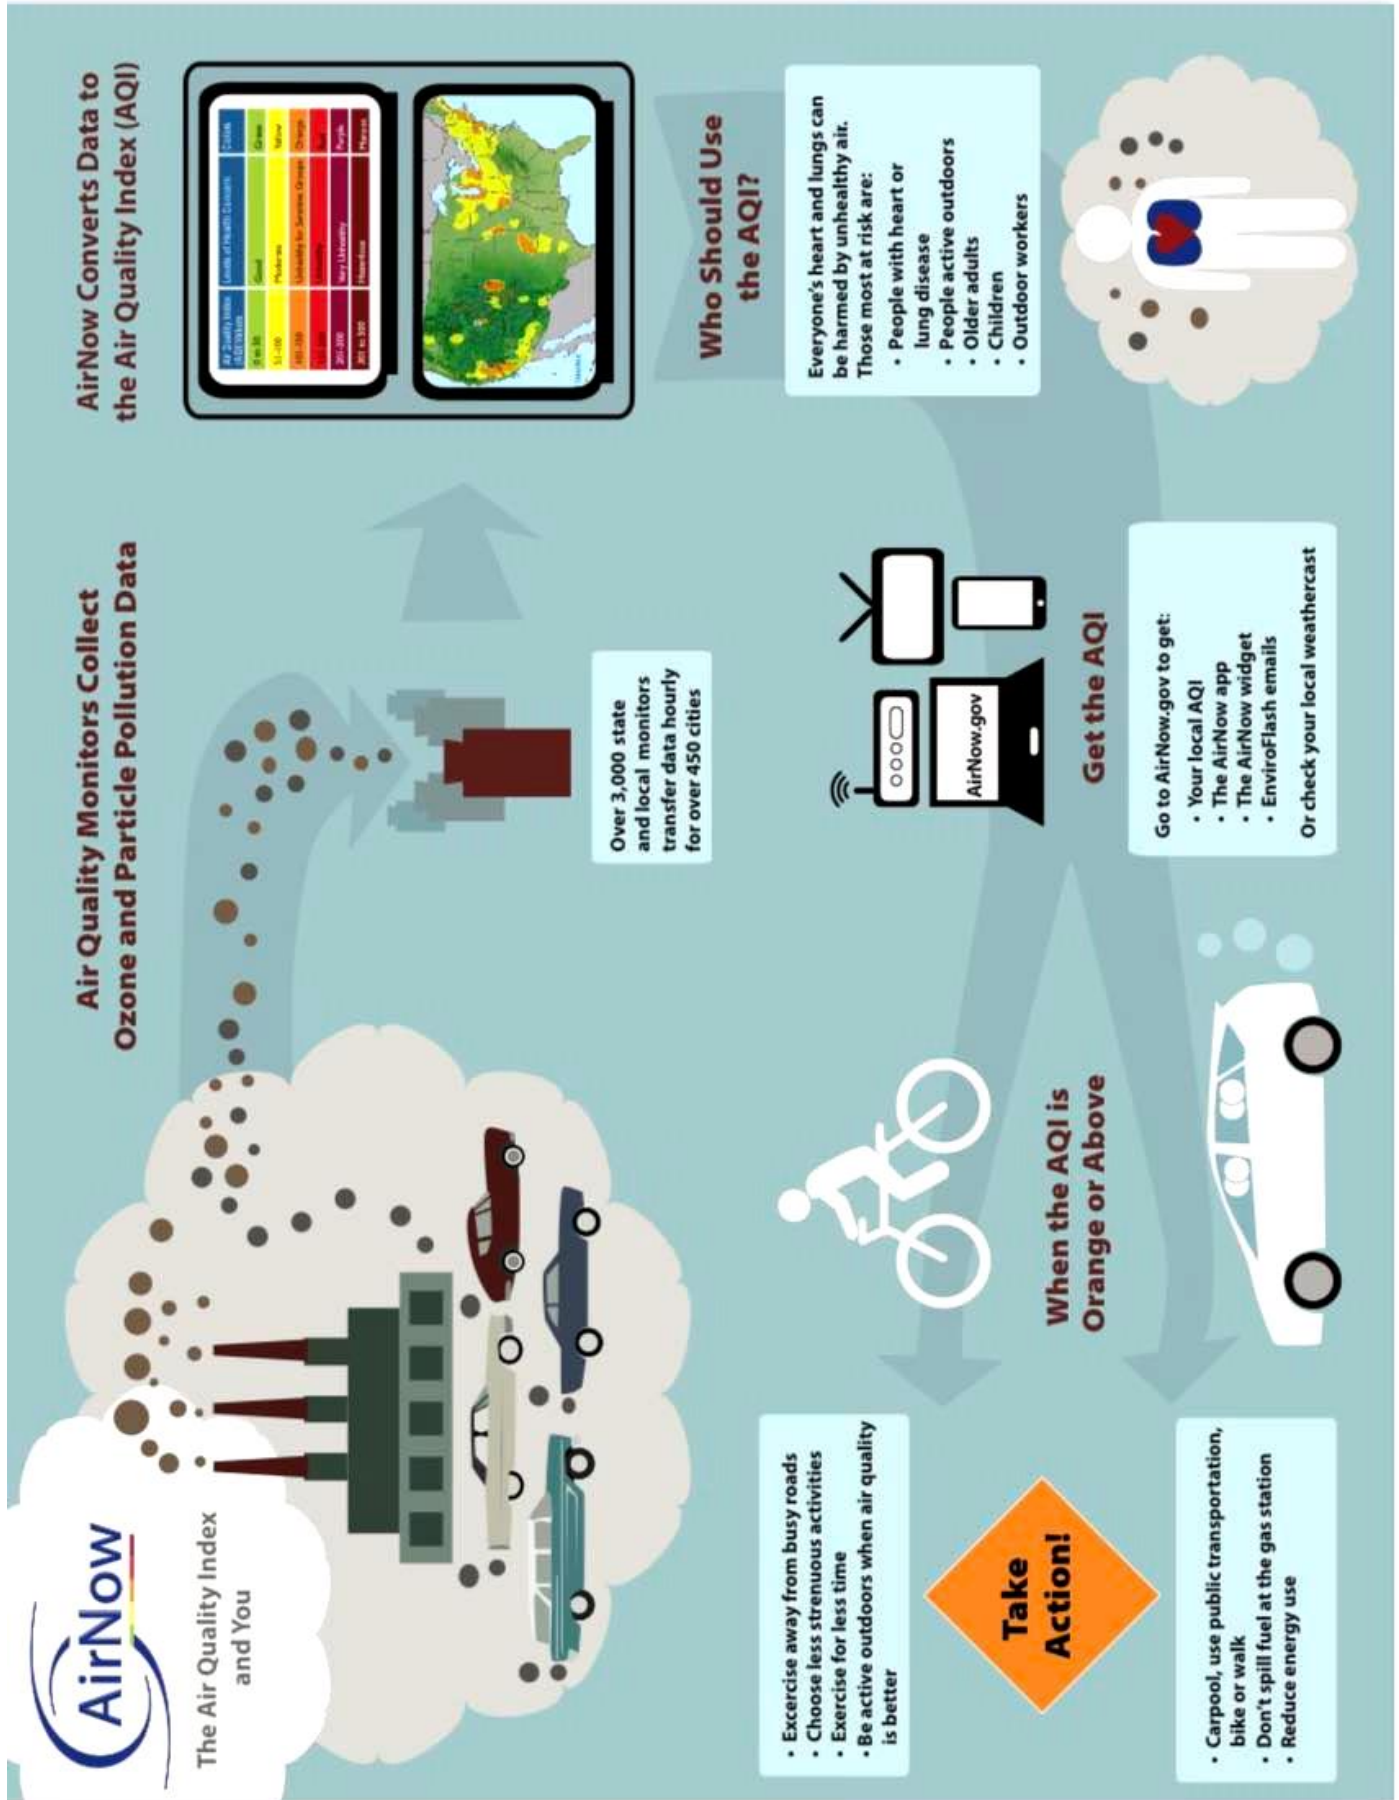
AirNow

The Air Quality Index and You

Air Quality Monitors Collect Ozone and Particle Pollution Data

Over 3,000 state and local monitors transfer data hourly for over 450 cities

AirNow Converts Data to the Air Quality Index (AQI)

| Air Quality Index (AQI) Values | Levels of Health Concern | Colors |
|---|---|---|
| 0 to 50 | Good | Green |
| 51-100 | Moderate | Yellow |
| 101-150 | Unhealthy for Sensitive Groups | Orange |
| 151-200 | Unhealthy | Red |
| 201-300 | Very Unhealthy | Purple |
| 301 to 500 | Hazardous | Maroon |

Who Should Use the AQI?

Everyone's heart and lungs can be harmed by unhealthy air. Those most at risk are:
• People with heart or lung disease
• People active outdoors
• Older adults
• Children
• Outdoor workers

AirNow.gov

Get the AQI

Go to AirNow.gov to get:
• Your local AQI
• The AirNow app
• The AirNow widget
• EnviroFlash emails
Or check your local weathercast

When the AQI is Orange or Above

Take Action!

• Excercise away from busy roads
• Choose less strenuous activities
• Exercise for less time
• Be active outdoors when air quality is better

• Carpool, use public transportation, bike or walk
• Don't spill fuel at the gas station
• Reduce energy use